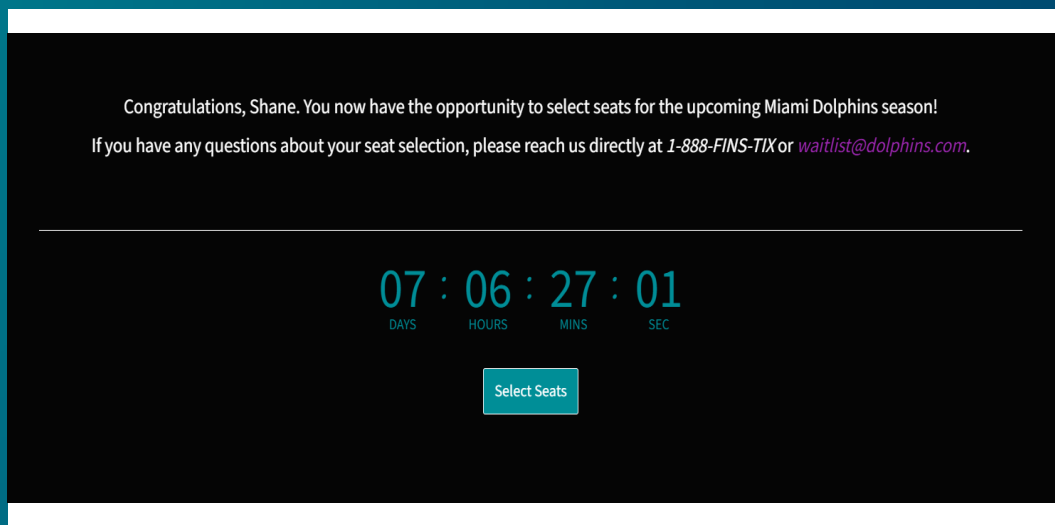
Congratulations, Shane. You now have the opportunity to select seats for the upcoming Miami Dolphins season!

If you have any questions about your seat selection, please reach us directly at 1-888-FINS-TIX or waitlist@dolphins.com.

07 : 06 : 27 : 01
DAYS HOURS MINS SEC

Select Seats